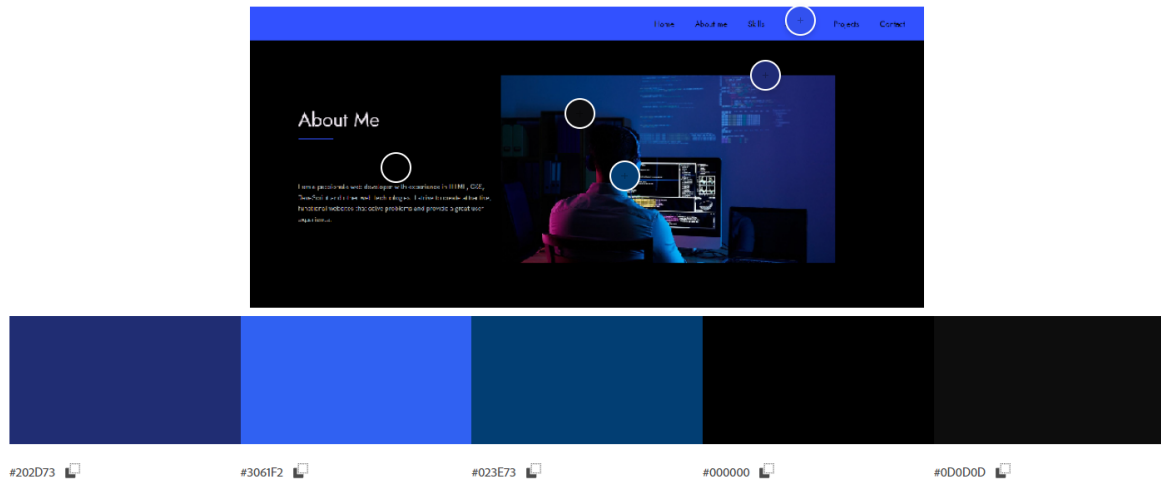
Home About me Skills Projects Contact

About Me

I am a passionate web developer with experience in HTML, CSS, JavaScript and other web technologies. I strive to create effective, functional websites that solve problems and provide a great user experience.

#202D73

#3061F2

#023E73

#000000

#0D0D0D